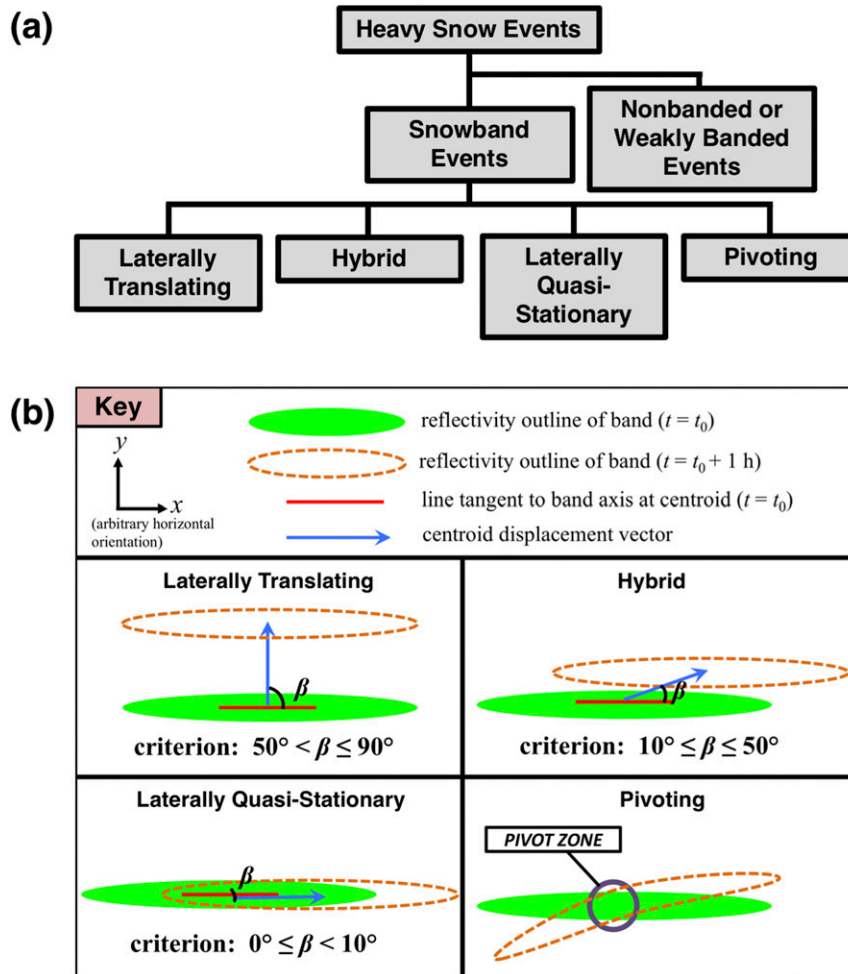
(a)

Heavy Snow Events

Snowband Events

Nonbanded or Weakly Banded Events

Laterally Translating

Hybrid

Laterally Quasi-Stationary

Pivoting

(b)

Key

$y$

$x$

(arbitrary horizontal orientation)

reflectivity outline of band ($t = t_0$)

reflectivity outline of band ($t = t_0 + 1$ h)

line tangent to band axis at centroid ($t = t_0$)

centroid displacement vector

Laterally Translating

$\beta$

criterion: $50° < \beta \leq 90°$

Hybrid

$\beta$

criterion: $10° \leq \beta \leq 50°$

Laterally Quasi-Stationary

$\beta$

criterion: $0° \leq \beta < 10°$

Pivoting

PIVOT ZONE